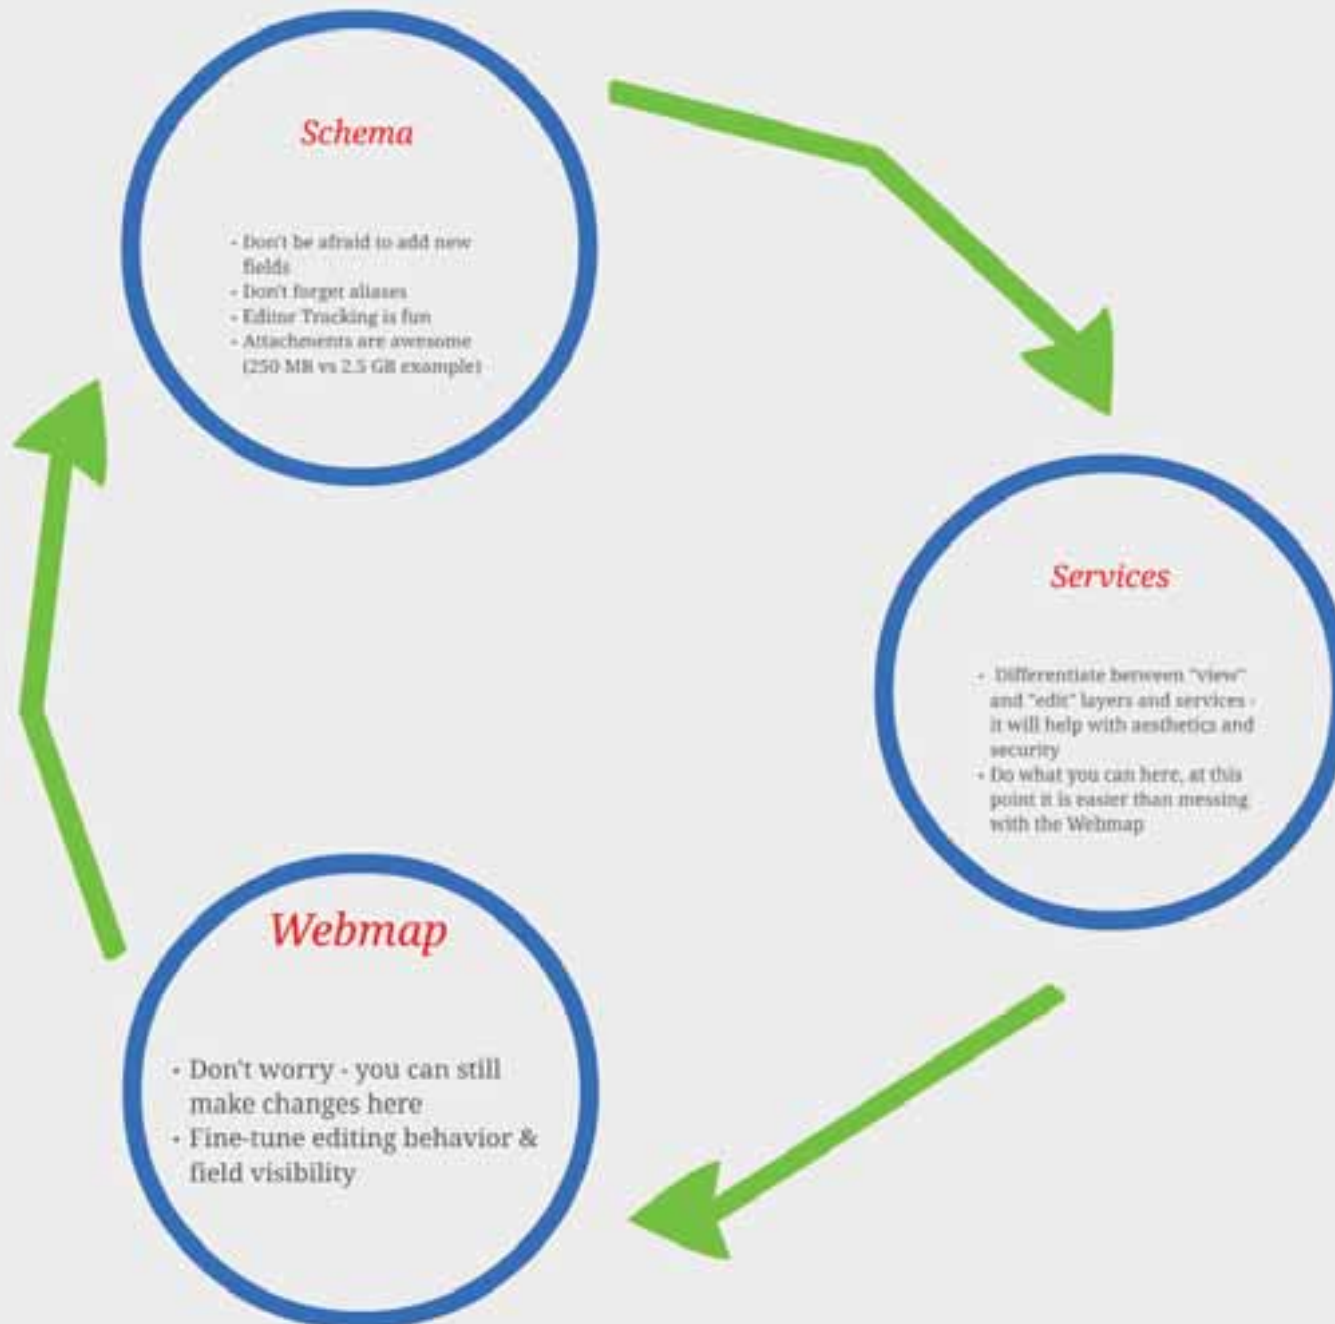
Schema

- Don't be afraid to add new fields
- Don't forget aliases
- Editor Tracking is fun
- Attachements are awesome (250 MB vs 2.5 GB example)

Services

- Differentiate between "view" and "edit" layers and services - it will help with aesthetics and security
- Do what you can here, at this point it is easier than messing with the Webmap

Webmap

- Don't worry - you can still make changes here
- Fine-tune editing behavior & field visibility